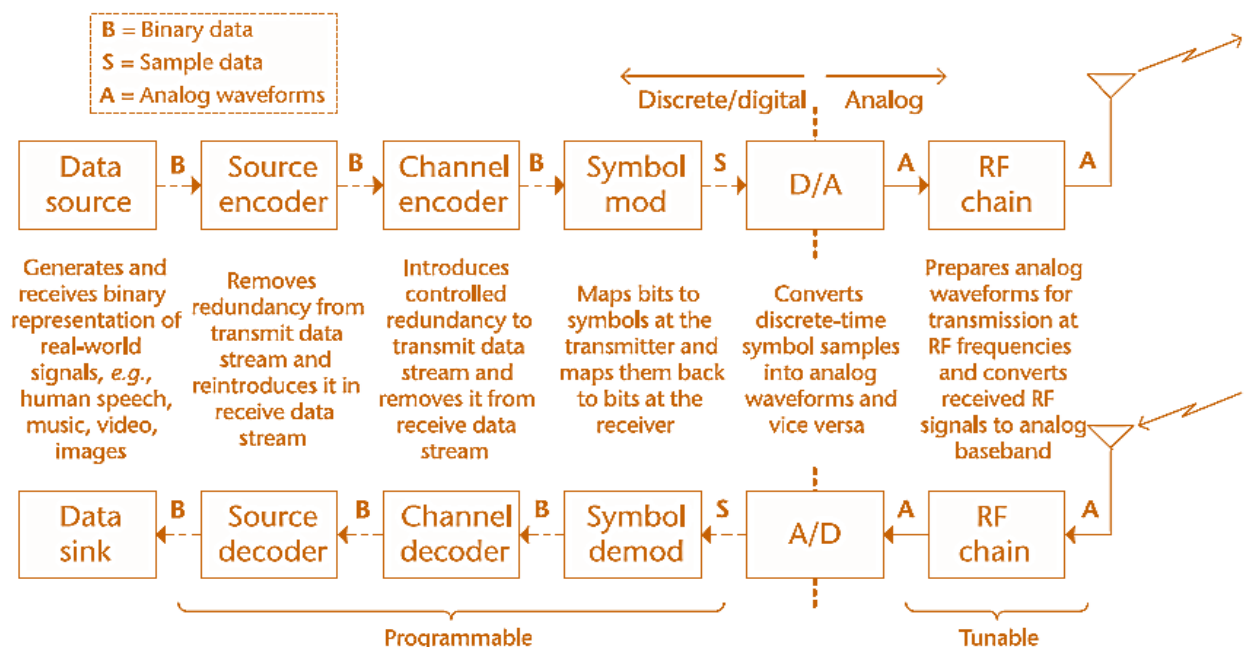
B = Binary data
S = Sample data
A = Analog waveforms

Discrete/digital
Analog

Data source
B
Source encoder
B
Channel encoder
B
Symbol mod
S
D/A
A
RF chain
A

Generates and receives binary representation of real-world signals, *e.g.*, human speech, music, video, images

Removes redundancy from transmit data stream and reintroduces it in receive data stream

Introduces controlled redundancy to transmit data stream and removes it from receive data stream

Maps bits to symbols at the transmitter and maps them back to bits at the receiver

Converts discrete-time symbol samples into analog waveforms and vice versa

Prepares analog waveforms for transmission at RF frequencies and converts received RF signals to analog baseband

Data sink
B
Source decoder
B
Channel decoder
B
Symbol demod
S
A/D
A
RF chain
A

Programmable

Tunable